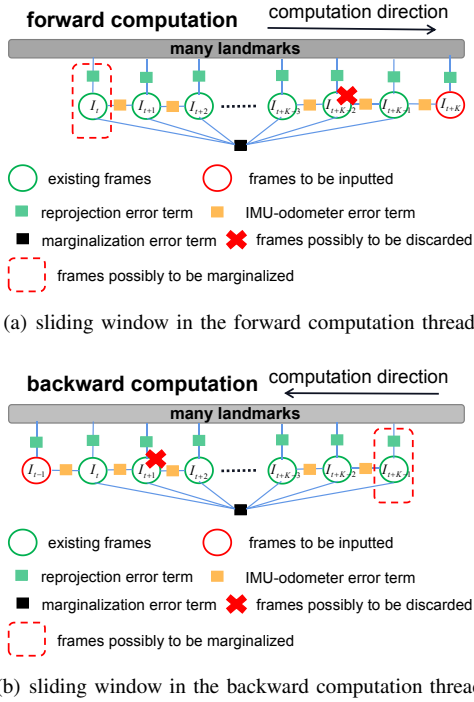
forward computation

computation direction

many landmarks

$I_t$ $I_{t+1}$ $I_{t+2}$ ······ $I_{t+K-3}$ $I_{t+K-2}$ $I_{t+K-1}$ $I_{t+K}$

existing frames

frames to be inputted

reprojection error term

IMU-odometer error term

marginalization error term

frames possibly to be discarded

frames possibly to be marginalized

(a) sliding window in the forward computation thread

backward computation

computation direction

many landmarks

$I_{t-1}$ $I_t$ $I_{t+1}$ $I_{t+2}$ ······ $I_{t+K-3}$ $I_{t+K-2}$ $I_{t+K-1}$

existing frames

frames to be inputted

reprojection error term

IMU-odometer error term

marginalization error term

frames possibly to be discarded

frames possibly to be marginalized

(b) sliding window in the backward computation thread